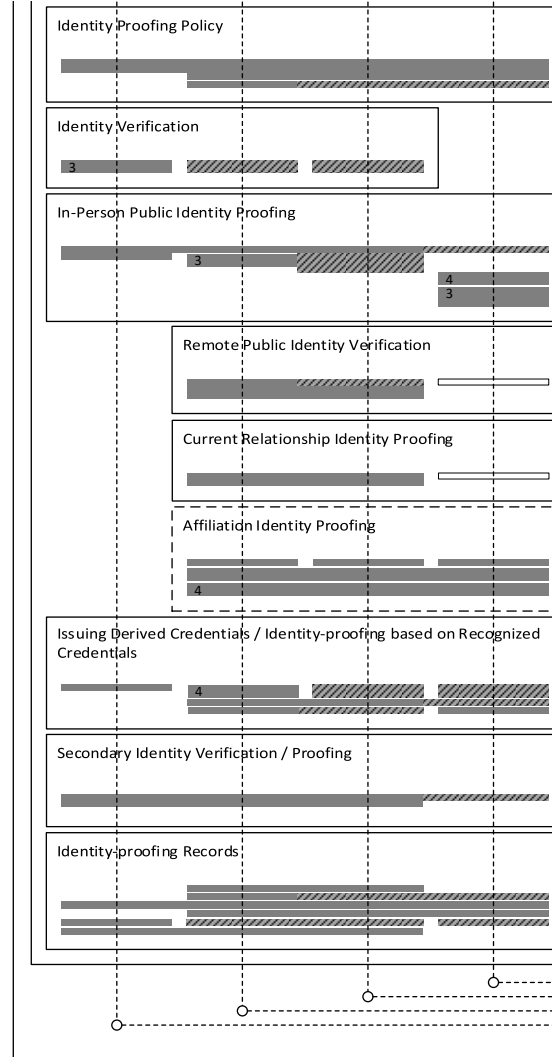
Identity Proofing Policy

Identity Verification

3

In-Person Public Identity Proofing

3

4

3

Remote Public Identity Verification

Current Relationship Identity Proofing

Affiliation Identity Proofing

4

Issuing Derived Credentials / Identity-proofing based on Recognized Credentials

4

Secondary Identity Verification / Proofing

Identity-proofing Records